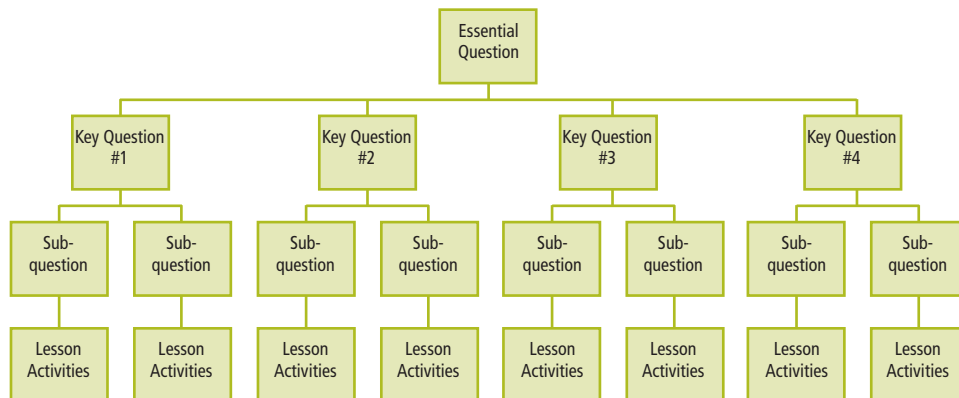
Essential Question

Key Question #1

Sub-question

Lesson Activities

Sub-question

Lesson Activities

Key Question #2

Sub-question

Lesson Activities

Sub-question

Lesson Activities

Key Question #3

Sub-question

Lesson Activities

Sub-question

Lesson Activities

Key Question #4

Sub-question

Lesson Activities

Sub-question

Lesson Activities